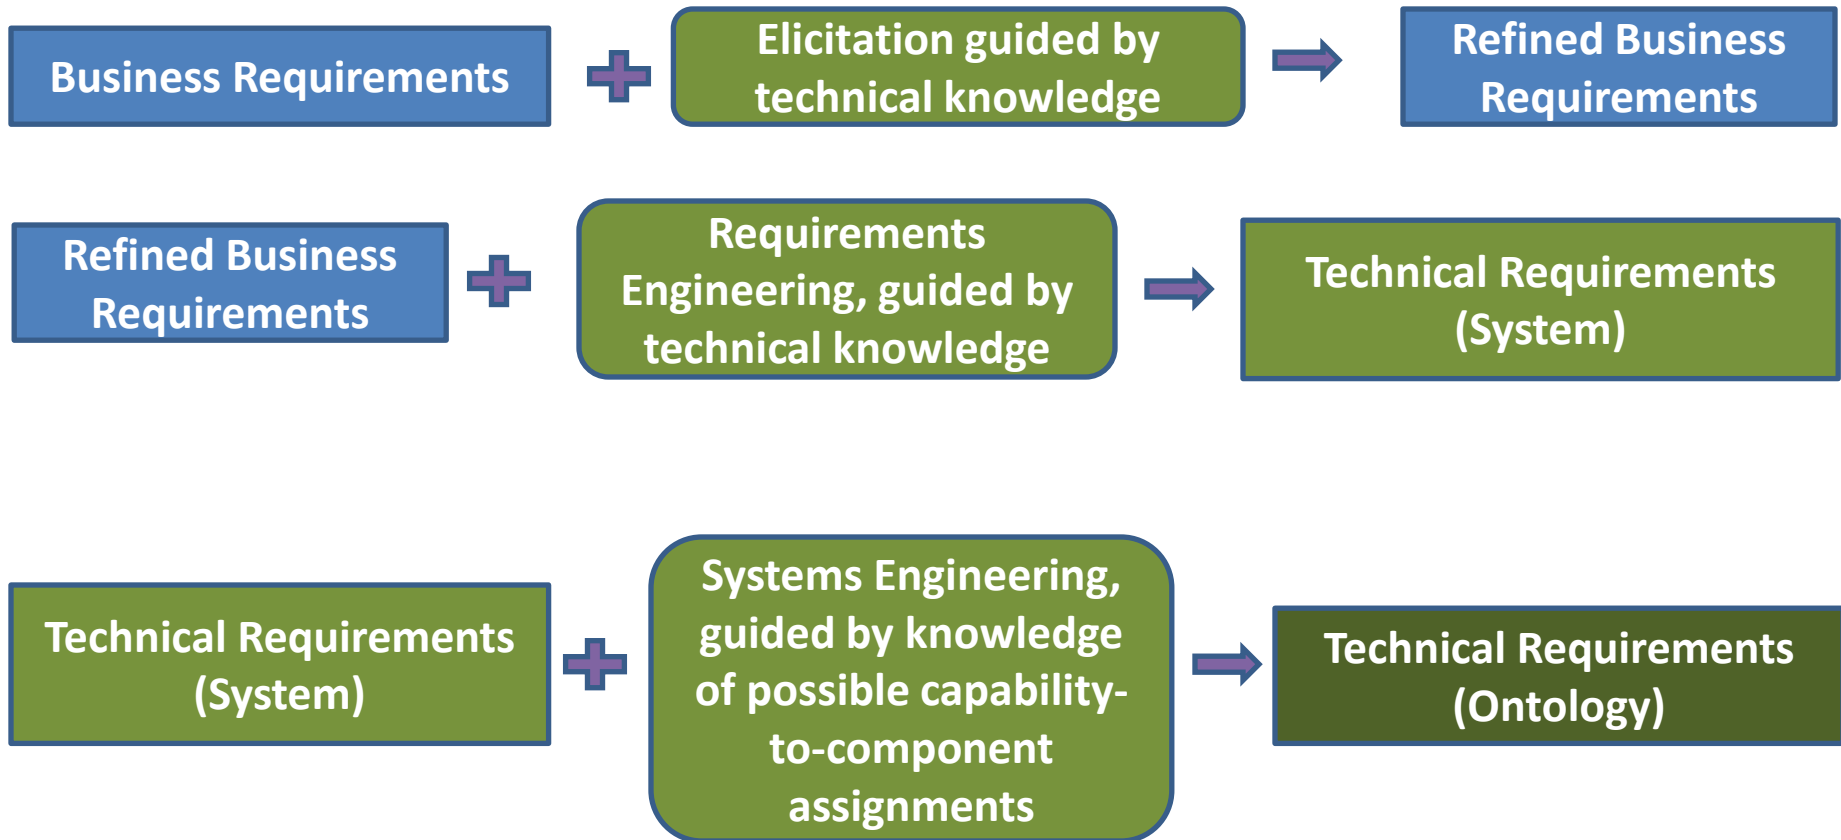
Business Requirements

Elicitation guided by technical knowledge

Refined Business Requirements

Refined Business Requirements

Requirements Engineering, guided by technical knowledge

Technical Requirements (System)

Technical Requirements (System)

Systems Engineering, guided by knowledge of possible capability-to-component assignments

Technical Requirements (Ontology)